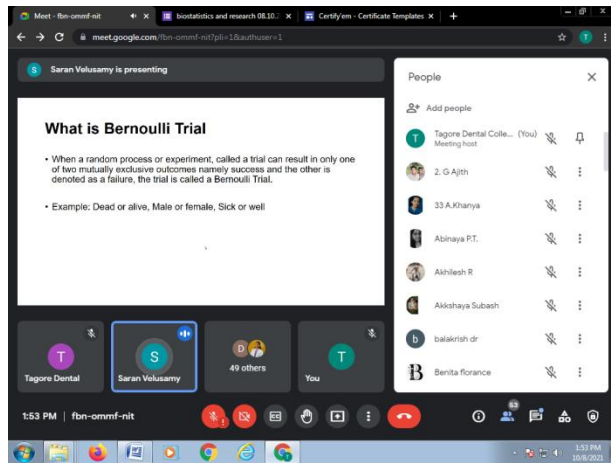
Meet - fbn-ommf-nit
biostatistics and research 08.10.2
Certify'em - Certificate Templates
meet.google.com/fbn-ommf-nit?pli=1&authuser=1

S Saran Velusamy is presenting

What is Bernoulli Trial

• When a random process or experiment, called a trial can result in only one of two mutually exclusive outcomes namely success and the other is denoted as a failure, the trial is called a Bernoulli Trial.

• Example: Dead or alive, Male or female, Sick or well

People
Add people
Tagore Dental Colle... (You)
Meeting host
2. G Ajith
33 A.Khanya
Abinaya P.T.
Akhilesh R
Akkshaya Subash
balakrish dr
Benita florance

T Tagore Dental
S Saran Velusamy
49 others
T You

1:53 PM | fbn-ommf-nit
63
1:53 PM
10/8/2021